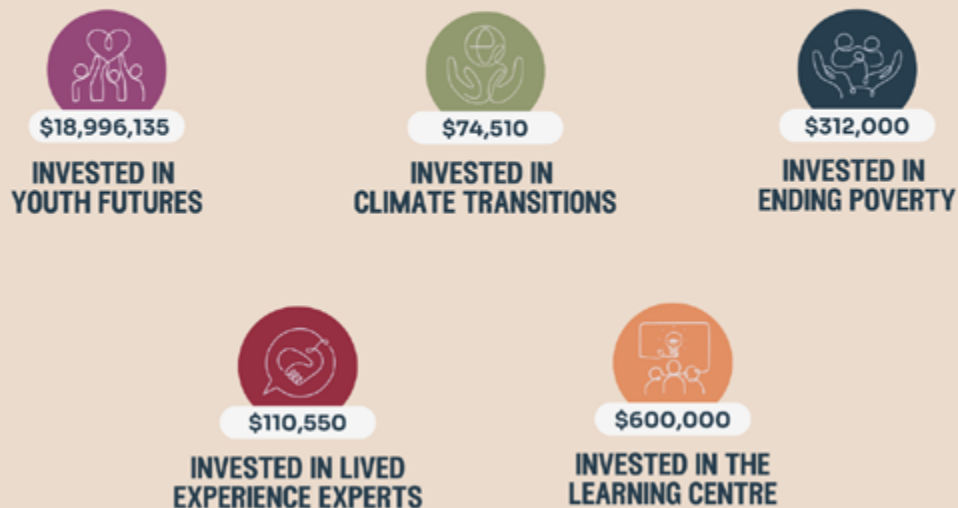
$18,996,135

INVESTED IN YOUTH FUTURES

$74,510

INVESTED IN CLIMATE TRANSITIONS

$312,000

INVESTED IN ENDING POVERTY

$110,550

INVESTED IN LIVED EXPERIENCE EXPERTS

$600,000

INVESTED IN THE LEARNING CENTRE